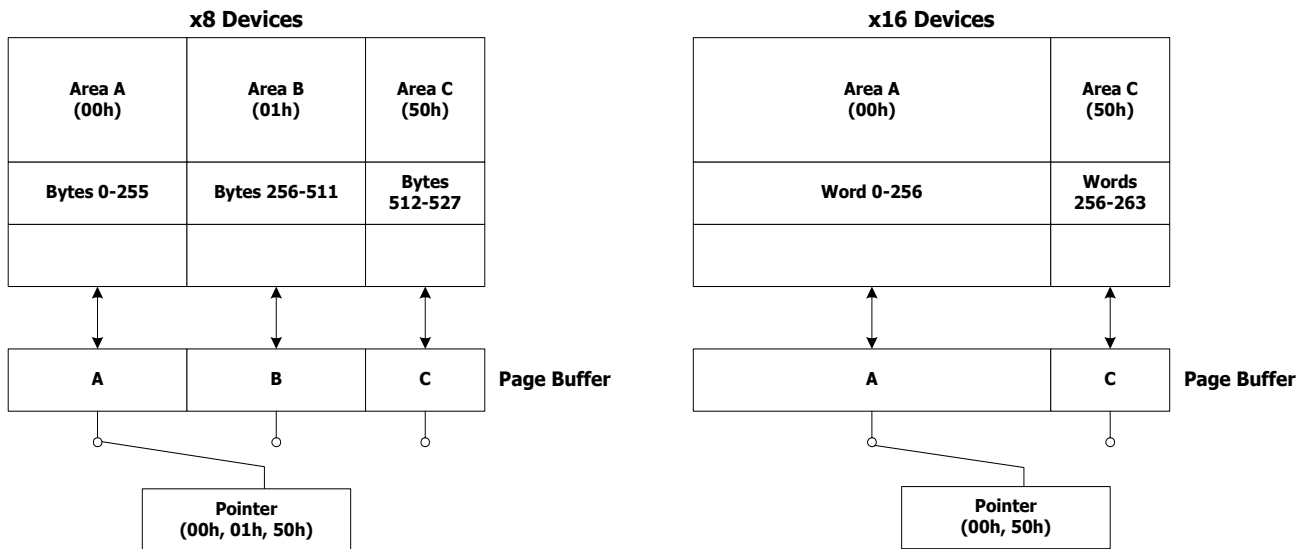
x8 Devices

Area A
(00h)

Area B
(01h)

Area C
(50h)

Bytes 0-255

Bytes 256-511

Bytes
512-527

A

B

C

Page Buffer

Pointer
(00h, 01h, 50h)

x16 Devices

Area A
(00h)

Area C
(50h)

Word 0-256

Words
256-263

A

C

Page Buffer

Pointer
(00h, 50h)